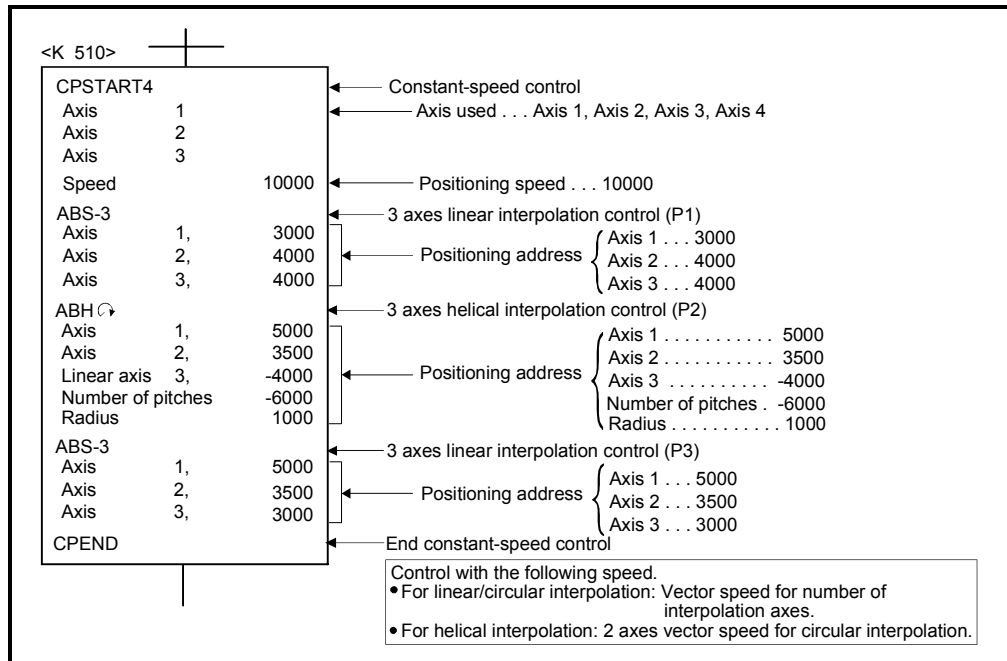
<K 510>

CPSTART4
Axis 1
Axis 2
Axis 3
Speed 10000
ABS-3
Axis 1, 3000
Axis 2, 4000
Axis 3, 4000
ABH ↷
Axis 1, 5000
Axis 2, 3500
Linear axis 3, -4000
Number of pitches -6000
Radius 1000
ABS-3
Axis 1, 5000
Axis 2, 3500
Axis 3, 3000
CPEND

Constant-speed control
Axis used . . . Axis 1, Axis 2, Axis 3, Axis 4
Positioning speed . . . 10000
3 axes linear interpolation control (P1)
Positioning address Axis 1 . . . 3000
Axis 2 . . . 4000
Axis 3 . . . 4000
3 axes helical interpolation control (P2)
Positioning address Axis 1 . . . . . . . . . . . 5000
Axis 2 . . . . . . . . . . . 3500
Axis 3 . . . . . . . . . . -4000
Number of pitches . -6000
Radius . . . . . . . . . . . 1000
3 axes linear interpolation control (P3)
Positioning address Axis 1 . . . 5000
Axis 2 . . . 3500
Axis 3 . . . 3000
End constant-speed control

Control with the following speed.
• For linear/circular interpolation: Vector speed for number of interpolation axes.
• For helical interpolation: 2 axes vector speed for circular interpolation.